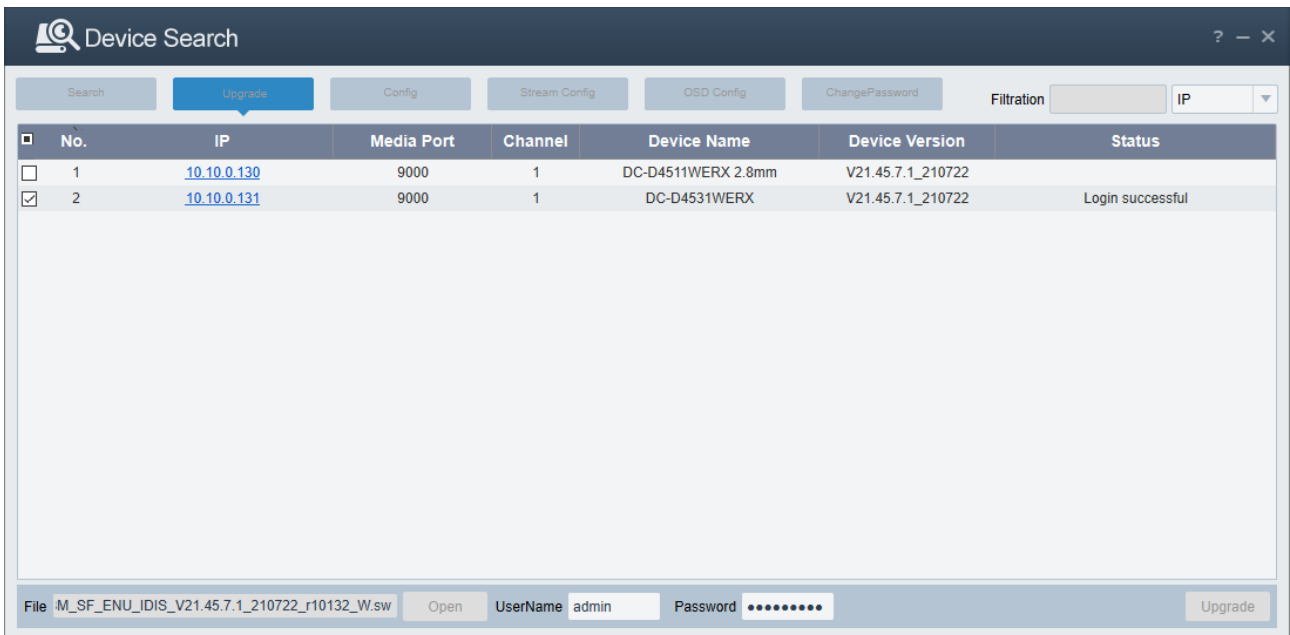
Device Search

? – ✕

Search Upgrade Config Stream Config OSD Config ChangePassword Filtration IP

| | No. | IP | Media Port | Channel | Device Name | Device Version | Status |
|---|---|---|---|---|---|---|---|
| ☐ | 1 | 10.10.0.130 | 9000 | 1 | DC-D4511WERX 2.8mm | V21.45.7.1_210722 | |
| ☑ | 2 | 10.10.0.131 | 9000 | 1 | DC-D4531WERX | V21.45.7.1_210722 | Login successful |

File M_SF_ENU_IDIS_V21.45.7.1_210722_r10132_W.sw Open UserName admin Password ●●●●●●●●● Upgrade